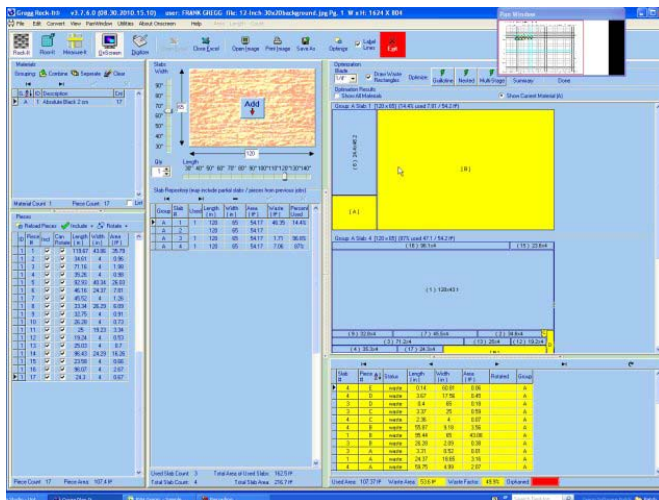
Gregg Rack-It v3.7.6.0 (08.30.2010.15.10) user: FRANK GREGG file: 13-inch 30x20background.jpg Pg. 1 W x H: 1624 X 804

File Edit Convert View PaintWindow Utilities About Onscreen Help

Rack-It Plan-It Measure-It OnScreen Digitize Close Level Open Image Print Image Save As Optimize Label Lines Exit

Pan Window

Materials
Grouping Combine Separate Clear

| G | ID | Description | Count |
|---|---|---|---|
| A | 1 | Absolute Black 2 cm | 17 |

Material Count: 1 Piece Count: 17

Slabs
Width
Add

Qty 1
Length

Slab Repository (tap include partial slabs / pieces from previous jobs)

| Group | Slab # | Used | Length (in) | Width (in) | Area (ft²) | Waste (ft²) | Percent Used |
|---|---|---|---|---|---|---|---|
| A | 2 | | 120 | 65 | 54.17 | 40.35 | 74.4% |
| A | 2 | | 120 | 65 | 54.17 | | |
| A | 3 | 1 | 120 | 65 | 54.17 | 1.71 | 96.8% |
| A | 4 | 1 | 120 | 65 | 54.17 | 7.06 | 87% |

Pieces
Reload Pieces Include Rotate

| G | Piece # | Incl | Can Rotate | Length (in) | Width (in) | Area (ft²) |
|---|---|---|---|---|---|---|
| A | 1 | | | 118.67 | 43.66 | 35.78 |
| A | 2 | | | 34.51 | 4 | 0.96 |
| A | 3 | | | 71.16 | 4 | 1.98 |
| A | 4 | | | 35.26 | 4 | 0.98 |
| A | 5 | | | 32.93 | 40.34 | 26.63 |
| A | 6 | | | 46.16 | 24.37 | 7.81 |
| A | 7 | | | 45.52 | 4 | 1.26 |
| A | 8 | | | 33.34 | 26.29 | 6.09 |
| A | 9 | | | 32.76 | 4 | 0.91 |
| A | 10 | | | 26.28 | 4 | 0.73 |
| A | 11 | | | 25 | 19.23 | 3.34 |
| A | 12 | | | 19.24 | 4 | 0.53 |
| A | 13 | | | 25.03 | 4 | 0.7 |
| A | 14 | | | 96.43 | 24.29 | 16.26 |
| A | 15 | | | 23.59 | 4 | 0.66 |
| A | 16 | | | 96.07 | 4 | 2.67 |
| A | 17 | | | 24.3 | 4 | 0.67 |

Piece Count: 17 Piece Area: 107.4 ft²

Used Slab Count: 3 Total Area of Used Slabs: 162.5 ft²
Total Slab Count: 4 Total Slab Area: 216.7 ft²

Optimization
Blade 1/4" Draw Waste Rectangles Optimize Guillotine Nested Multi-Stage Summary Done
Optimization Results
Show All Materials
Show Current Material (A)

Group: A Slab: 1 [120 x 65] (54.45 used 7.81 / 54.2 ft²)
(6) 24.4x46.2
(B)
(A)

Group: A Slab: 4 [120 x 65] (87% used 47.1 / 54.2 ft²)
(16) 96.1x4
(15) 23.6x4
(1) 118.7x43.1

| Slab # | Piece # | Status | Length (in) | Width (in) | Area (ft²) | Rotated | Group |
|---|---|---|---|---|---|---|---|
| 4 | E | waste | 0.14 | 60.81 | 0.06 | | A |
| 4 | D | waste | 3.67 | 17.56 | 0.45 | | A |
| 4 | C | waste | 8.4 | 65 | 0.18 | | A |
| 4 | B | waste | 3.37 | 25 | 0.59 | | A |
| 4 | A | waste | 2.35 | 4 | 0.07 | | A |
| 1 | C | waste | 55.87 | 9.18 | 3.56 | | A |
| 1 | B | waste | 95.44 | 65 | 43.08 | | A |
| 3 | A | waste | 26.28 | 2.89 | 0.38 | | A |
| 3 | B | waste | 3.31 | 8.52 | 0.81 | | A |
| 3 | A | waste | 24.37 | 16.69 | 2.16 | | A |
| 1 | A | waste | 59.75 | 6.59 | 2.07 | | A |

Used Area: 107.37 ft² Waste Area: 52.6 ft² Waste Factor: 48.9% Displayed